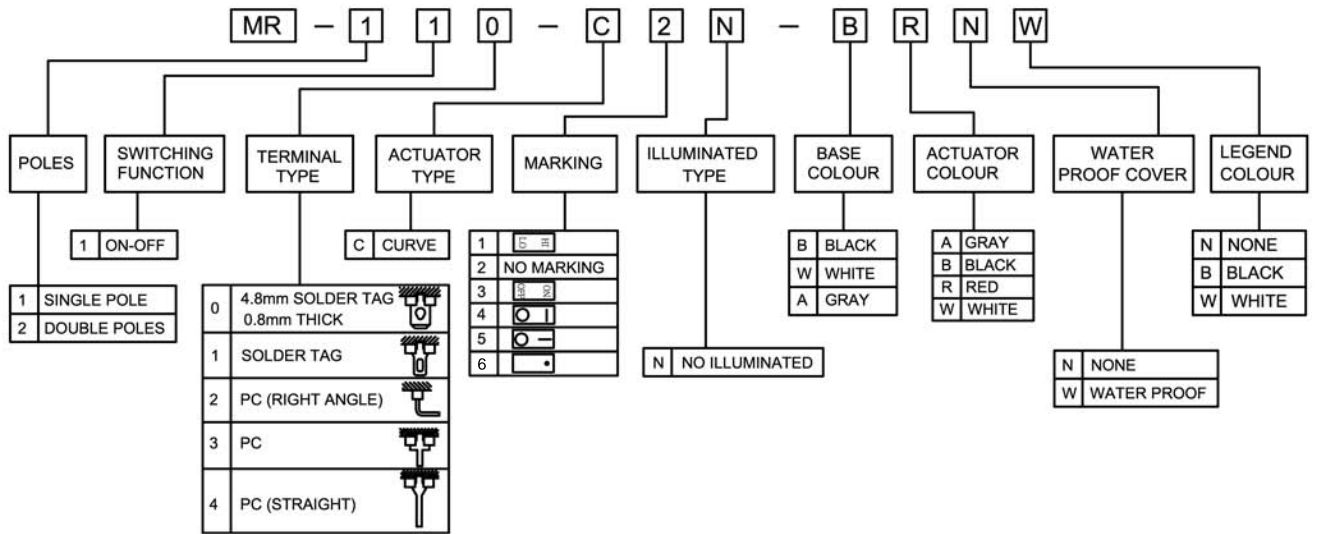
MR — 1 1 0 — C 2 N — B R N W

POLES

| 1 | SINGLE POLE |
|---|---|
| 2 | DOUBLE POLES |

SWITCHING FUNCTION

| 1 | ON-OFF |
|---|---|

TERMINAL TYPE

| 0 | 4.8mm SOLDER TAG 0.8mm THICK |
|---|---|
| 1 | SOLDER TAG |
| 2 | PC (RIGHT ANGLE) |
| 3 | PC |
| 4 | PC (STRAIGHT) |

ACTUATOR TYPE

| C | CURVE |
|---|---|

MARKING

| 1 | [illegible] |
|---|---|
| 2 | NO MARKING |
| 3 | OFF ON |
| 4 | O I |
| 5 | O — |
| 6 | • |

ILLUMINATED TYPE

| N | NO ILLUMINATED |
|---|---|

BASE COLOUR

| B | BLACK |
|---|---|
| W | WHITE |
| A | GRAY |

ACTUATOR COLOUR

| A | GRAY |
|---|---|
| B | BLACK |
| R | RED |
| W | WHITE |

WATER PROOF COVER

| N | NONE |
|---|---|
| W | WATER PROOF |

LEGEND COLOUR

| N | NONE |
|---|---|
| B | BLACK |
| W | WHITE |